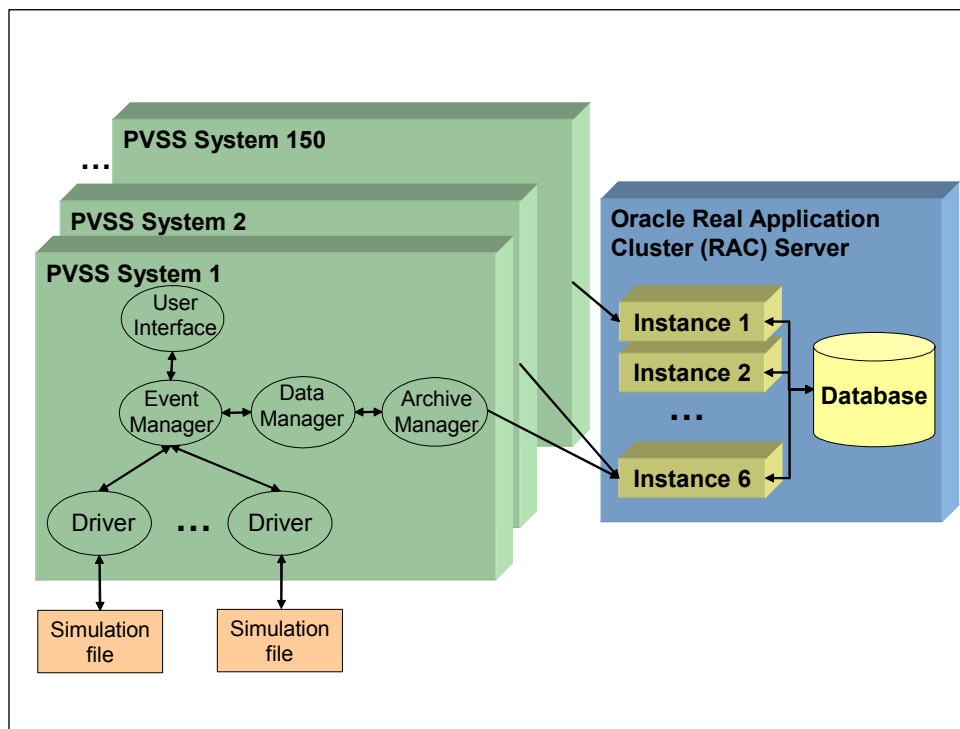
...
PVSS System 150
PVSS System 2
PVSS System 1
User Interface
Event Manager
Data Manager
Archive Manager
Driver
...
Driver
Simulation file
Simulation file
Oracle Real Application Cluster (RAC) Server
Instance 1
Instance 2
...
Instance 6
Database